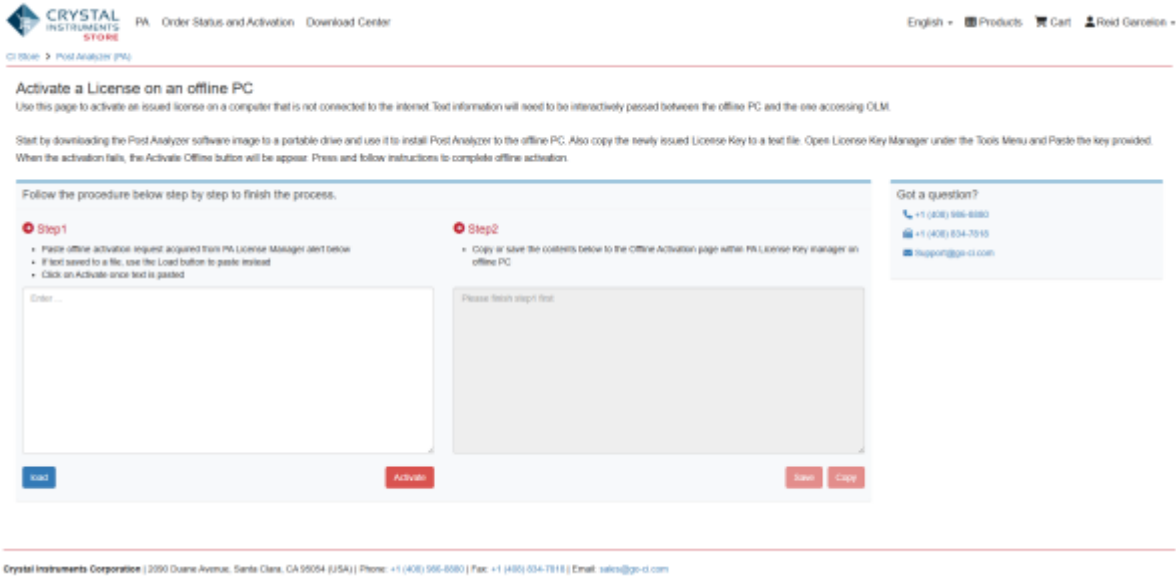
CRYSTAL INSTRUMENTS STORE PA Order Status and Activation Download Center English Products Cart Reid Gercelse

CI Store > Post Analyzer (PA)

Activate a License on an offline PC

Use this page to activate an issued license on a computer that is not connected to the internet. Text information will need to be interactively passed between the offline PC and the one accessing OLM.

Start by downloading the Post Analyzer software image to a portable drive and use it to install Post Analyzer to the offline PC. Also copy the newly issued License Key to a text file. Open License Key Manager under the Tools Menu and Paste the key provided. When the activation fails, the Activate Offline button will be appear. Press and follow instructions to complete offline activation.

Follow the procedure below step by step to finish the process.

Step1

- Paste offline activation request acquired from PA License Manager alert below
- If text saved to a file, use the Load button to paste instead
- Click on Activate once text is pasted

Enter ...

load Activate

Step2

- Copy or save the contents below to the Offline Activation page within PA License Key manager on offline PC

Please finish step1 first

Save Copy

Got a question?

+1 (408) 986-8880

+1 (408) 834-7818

support@go-ci.com

Crystal Instruments Corporation | 2090 Duane Avenue, Santa Clara, CA 95054 (USA) | Phone: +1 (408) 986-8880 | Fax: +1 (408) 834-7818 | Email: sales@go-ci.com